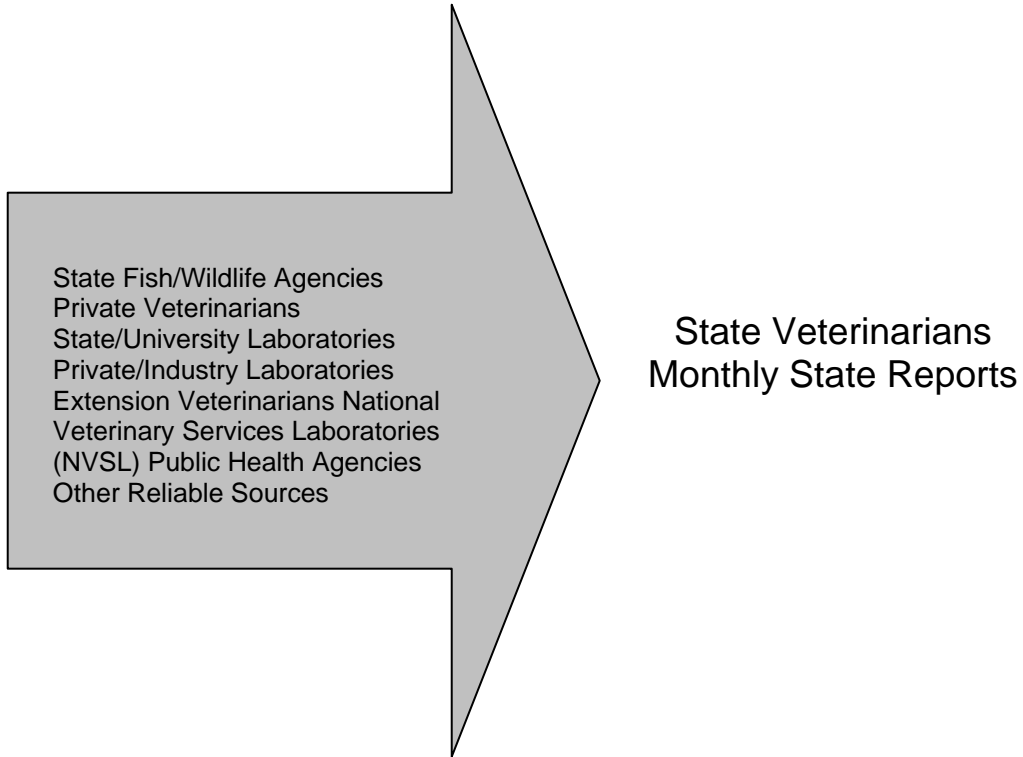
State Fish/Wildlife Agencies
Private Veterinarians
State/University Laboratories
Private/Industry Laboratories
Extension Veterinarians National
Veterinary Services Laboratories
(NVSL) Public Health Agencies
Other Reliable Sources

State Veterinarians
Monthly State Reports